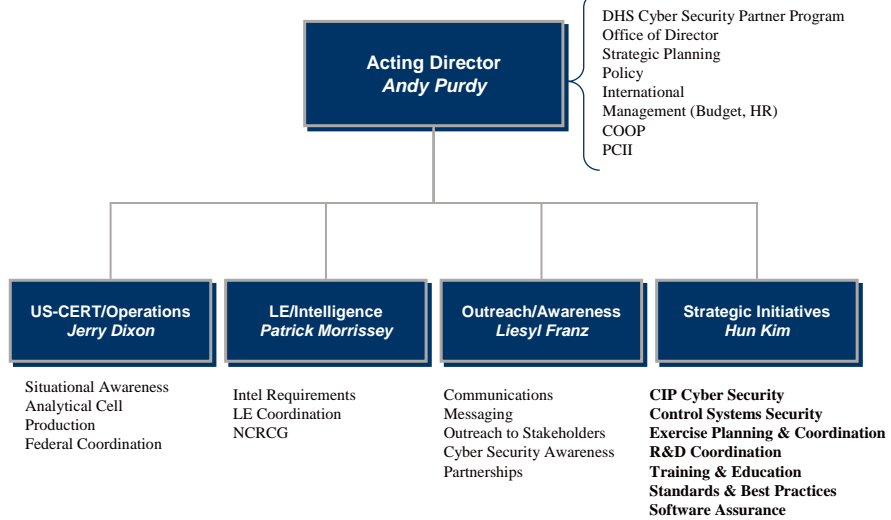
Acting Director
Andy Purdy

DHS Cyber Security Partner Program
Office of Director
Strategic Planning
Policy
International
Management (Budget, HR)
COOP
PCII

US-CERT/Operations
Jerry Dixon

Situational Awareness
Analytical Cell
Production
Federal Coordination

LE/Intelligence
Patrick Morrissey

Intel Requirements
LE Coordination
NCRCG

Outreach/Awareness
Liesyl Franz

Communications
Messaging
Outreach to Stakeholders
Cyber Security Awareness
Partnerships

Strategic Initiatives
Hun Kim

CIP Cyber Security
Control Systems Security
Exercise Planning & Coordination
R&D Coordination
Training & Education
Standards & Best Practices
Software Assurance